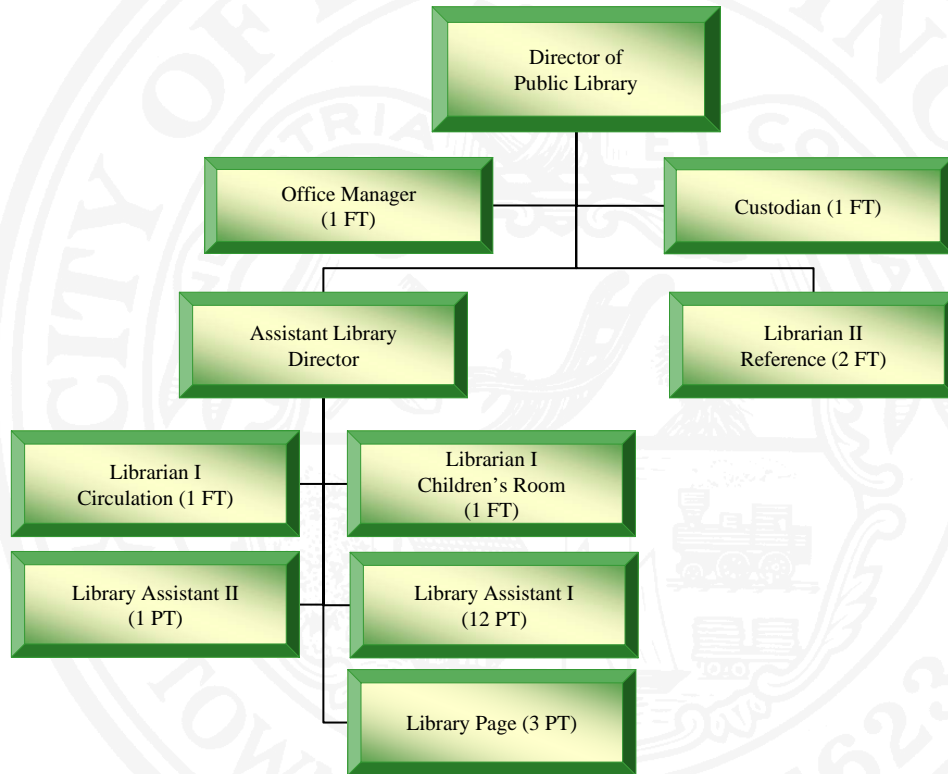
Director of Public Library

Office Manager (1 FT)

Custodian (1 FT)

Assistant Library Director

Librarian II Reference (2 FT)

Librarian I Circulation (1 FT)

Librarian I Children's Room (1 FT)

Library Assistant II (1 PT)

Library Assistant I (12 PT)

Library Page (3 PT)